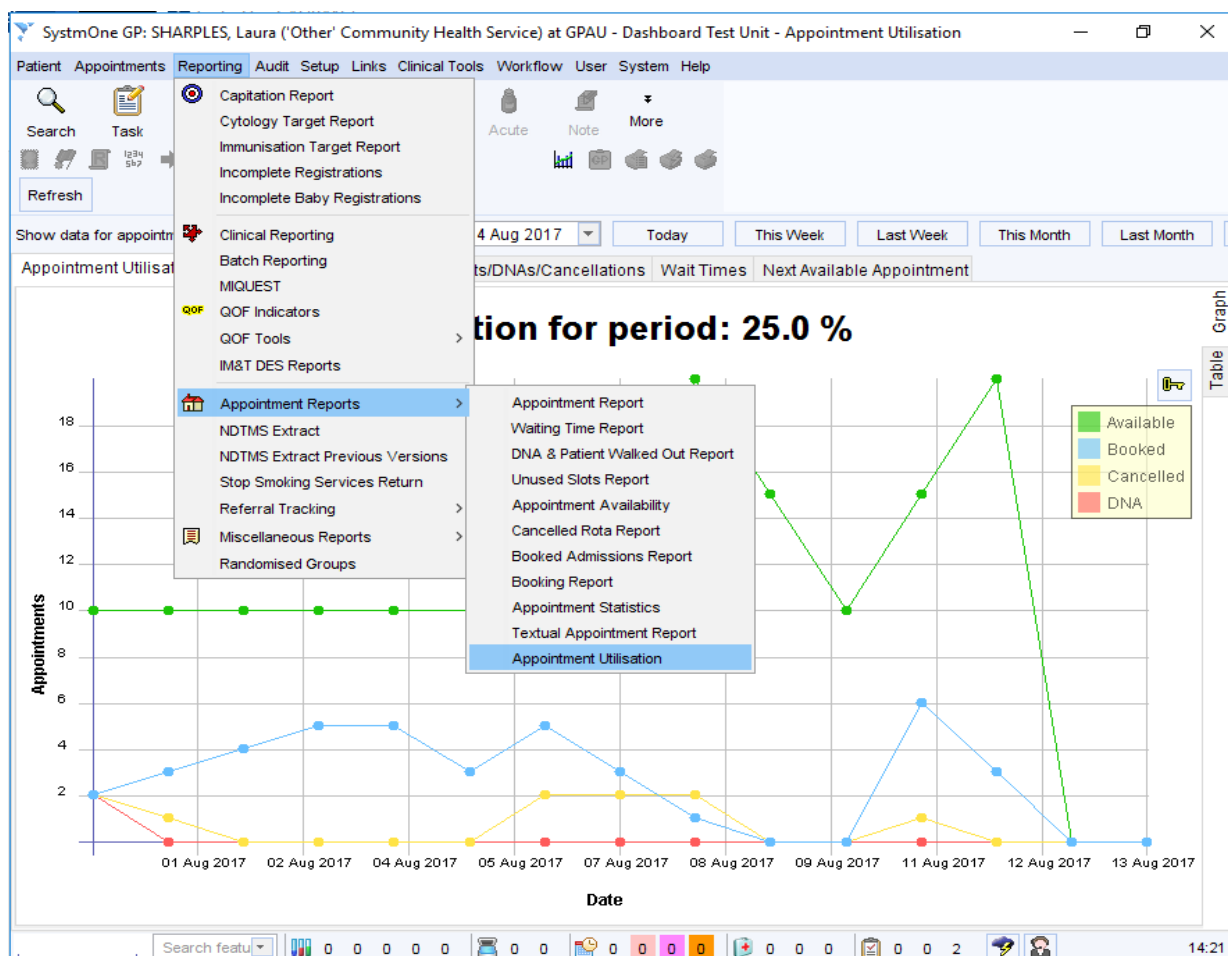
SystmOne GP: SHARPLES, Laura ('Other' Community Health Service) at GPAU - Dashboard Test Unit - Appointment Utilisation

Patient Appointments Reporting Audit Setup Links Clinical Tools Workflow User System Help

Search Task Acute Note More

Refresh

Capitation Report
Cytology Target Report
Immunisation Target Report
Incomplete Registrations
Incomplete Baby Registrations
Clinical Reporting
Batch Reporting
MIQUEST
QOF Indicators
QOF Tools
IM&T DES Reports
Appointment Reports
NDTMS Extract
NDTMS Extract Previous Versions
Stop Smoking Services Return
Referral Tracking
Miscellaneous Reports
Randomised Groups

Appointment Report
Waiting Time Report
DNA & Patient Walked Out Report
Unused Slots Report
Appointment Availability
Cancelled Rota Report
Booked Admissions Report
Booking Report
Appointment Statistics
Textual Appointment Report
Appointment Utilisation

Show data for appointm 4 Aug 2017 Today This Week Last Week This Month Last Month

Appointment Utilisa ts/DNAs/Cancellations Wait Times Next Available Appointment

Graph Table

tion for period: 25.0 %

Available
Booked
Cancelled
DNA

Appointments

18 16 14 12 10 8 6 4 2

01 Aug 2017 02 Aug 2017 04 Aug 2017 05 Aug 2017 07 Aug 2017 08 Aug 2017 09 Aug 2017 11 Aug 2017 12 Aug 2017 13 Aug 2017

Date

Search featu 0 0 0 0 0 0 0 0 0 0 0 0 0 0 0 2 14:21